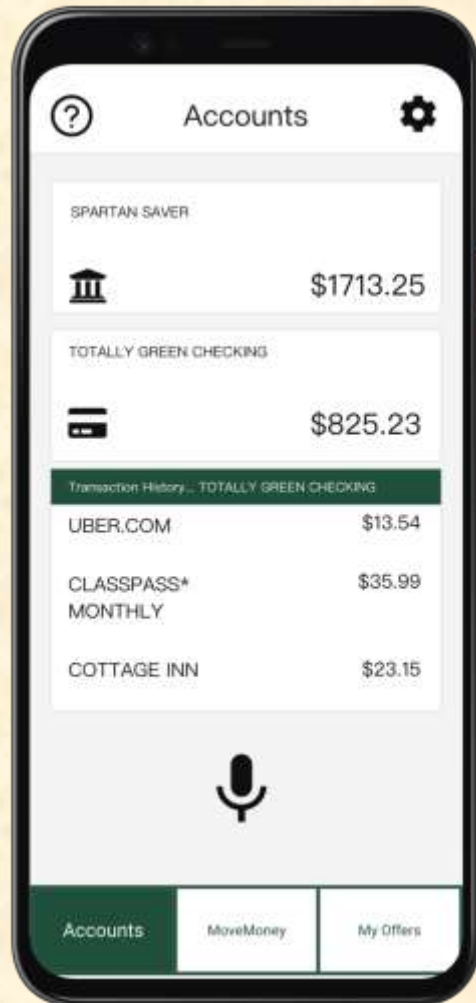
?

Accounts

SPARTAN SAVER

$1713.25

TOTALLY GREEN CHECKING

$825.23

Transaction History... TOTALLY GREEN CHECKING

| | |
|---|---|
| UBER.COM | $13.54 |
| CLASSPASS* MONTHLY | $35.99 |
| COTTAGE INN | $23.15 |

Accounts | MoveMoney | My Offers